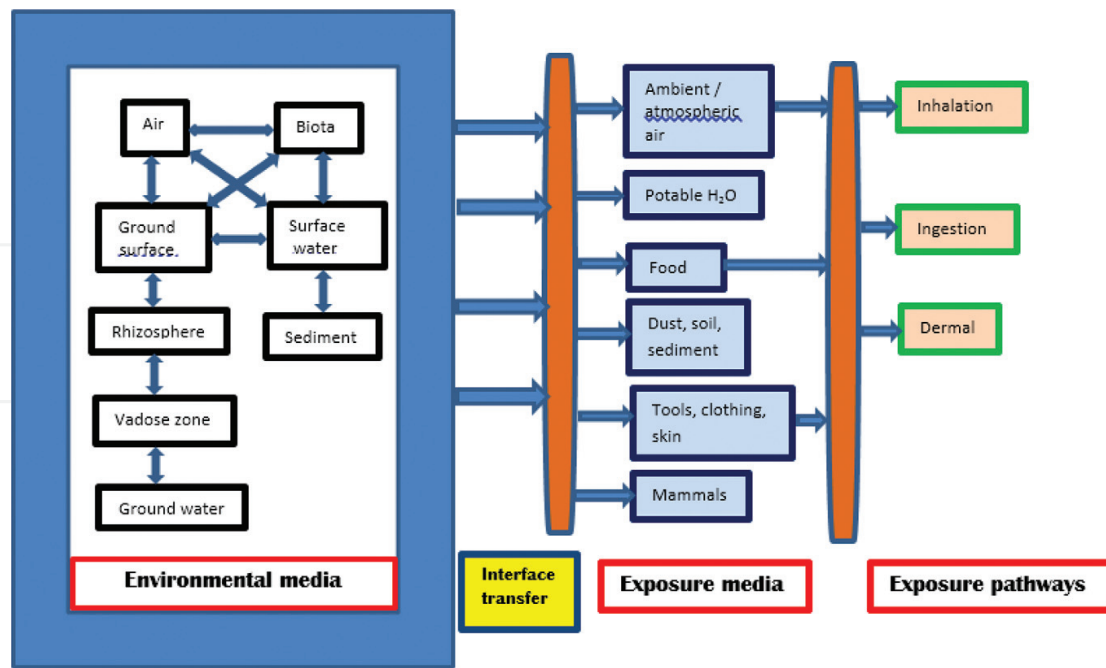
Air

Biota

Ground surface

Surface water

Rhizosphere

Sediment

Vadose zone

Ground water

Environmental media

Interface transfer

Ambient / atmospheric air

Potable $H_2O$

Food

Dust, soil, sediment

Tools, clothing, skin

Mammals

Exposure media

Inhalation

Ingestion

Dermal

Exposure pathways